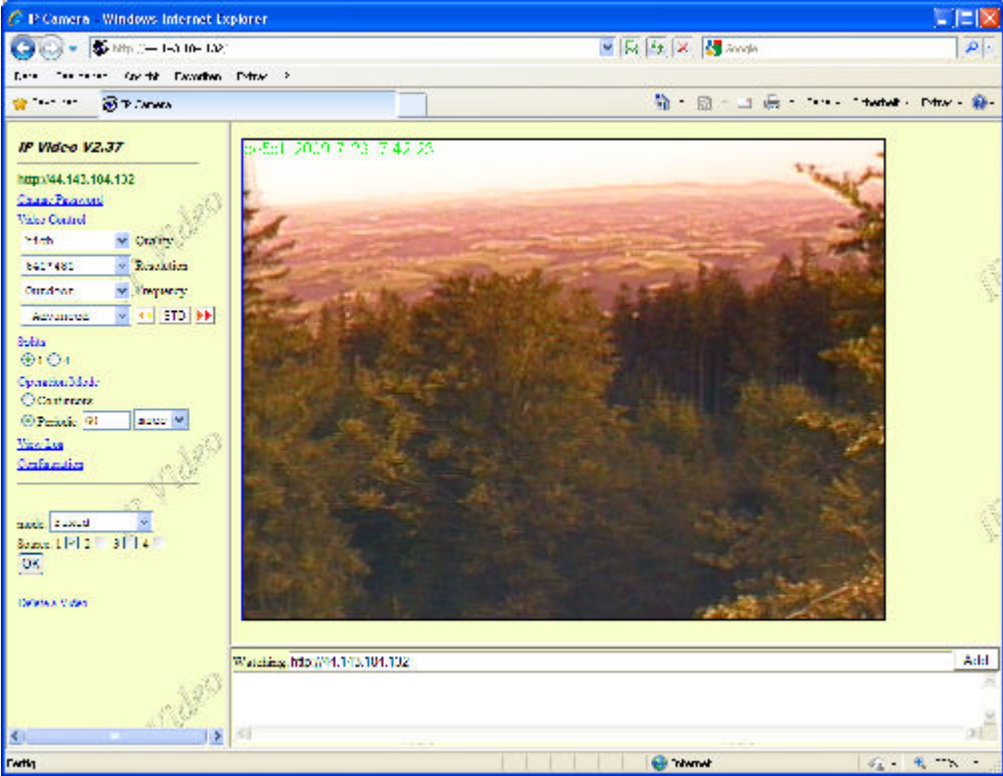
IP Camera - Windows Internet Explorer

http://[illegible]

Google

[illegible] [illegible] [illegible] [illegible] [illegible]

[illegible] IP Camera

IP Video V2.37

http://44.143.104.132

Change Password

Video Control

High Quality

640*480 Resolution

Outdoor Frequency

Advanced STD

Sobia

1 4

Operation Mode

Continuous

Periodic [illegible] auto

View Log

Configuration

mode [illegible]

Source 1 2 3 4

OK

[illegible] Video

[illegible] 2010 7 03 7 42 23

Watching: http://44.143.104.132

Add

Fertig

Internet